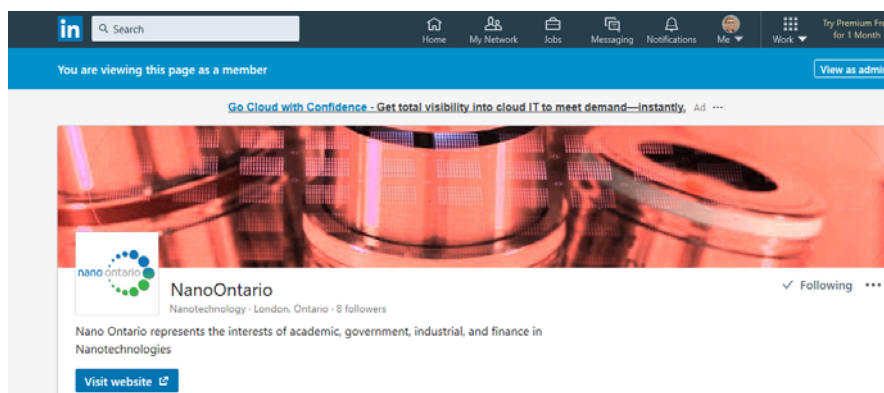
in Search

Home My Network Jobs Messaging Notifications Me Work Try Premium Fr for 1 Month

You are viewing this page as a member

View as admi

Go Cloud with Confidence - Get total visibility into cloud IT to meet demand—instantly. Ad ···

nano ontario

NanoOntario

Nanotechnology · London, Ontario · 8 followers

✓ Following ···

Nano Ontario represents the interests of academic, government, industrial, and finance in Nanotechnologies

Visit website